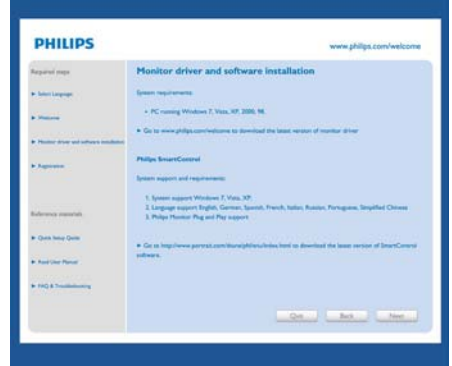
PHILIPS

www.philips.com/welcome

Required steps

▸ Select Language

▸ Welcome

▸ Monitor driver and software installation

▸ Registration

Reference materials

▸ Quick Setup Guide

▸ Read User Manual

▸ FAQ & Troubleshooting

Monitor driver and software installation

System requirements:

• PC running Windows 7, Vista, XP, 2000, 98.

▸ Go to www.philips.com/welcome to download the latest version of monitor driver

Philips SmartControl

System support and requirements:

1. System support Windows 7, Vista, XP.
2. Language support English, German, Spanish, French, Italian, Russian, Portuguese, Simplified Chinese
3. Philips Monitor Plug and Play support

▸ Go to http://www.portrait.com/dtune/phl/enu/index.html to download the latest version of SmartControl software.

Quit Back Next